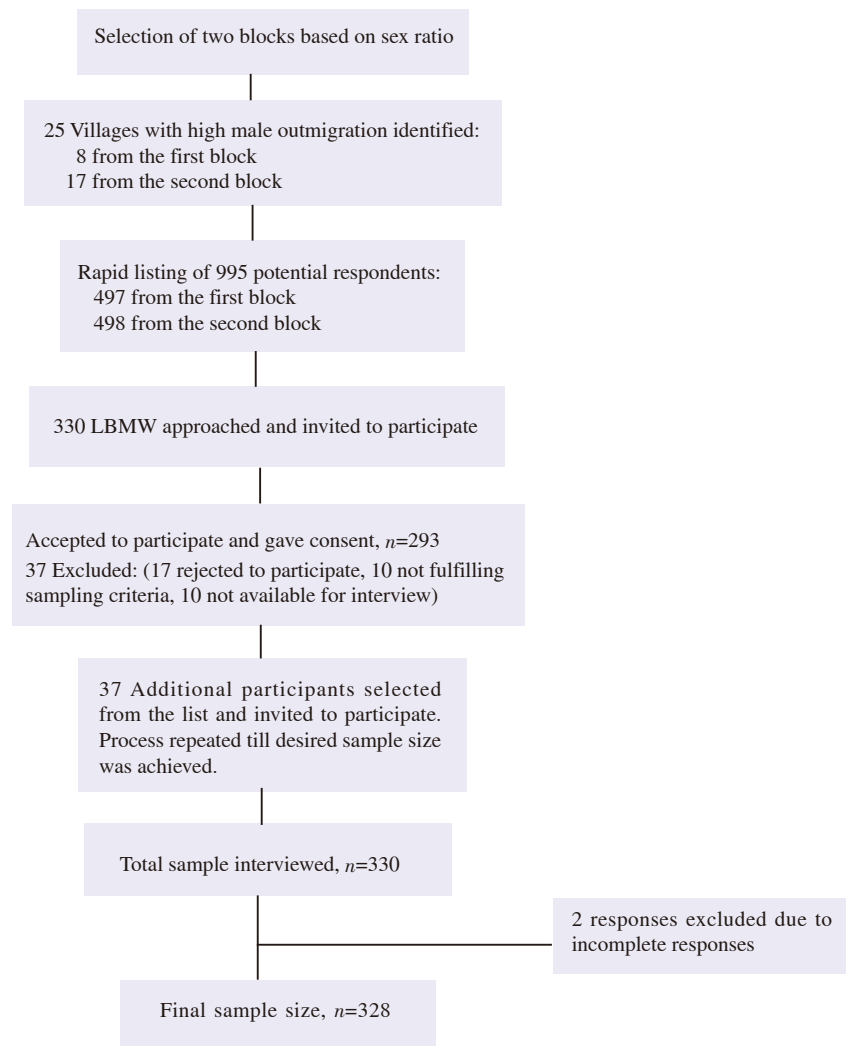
Selection of two blocks based on sex ratio

25 Villages with high male outmigration identified:
8 from the first block
17 from the second block

Rapid listing of 995 potential respondents:
497 from the first block
498 from the second block

330 LBMW approached and invited to participate

Accepted to participate and gave consent, $n$=293
37 Excluded: (17 rejected to participate, 10 not fulfilling sampling criteria, 10 not available for interview)

37 Additional participants selected from the list and invited to participate. Process repeated till desired sample size was achieved.

Total sample interviewed, $n$=330

2 responses excluded due to incomplete responses

Final sample size, $n$=328